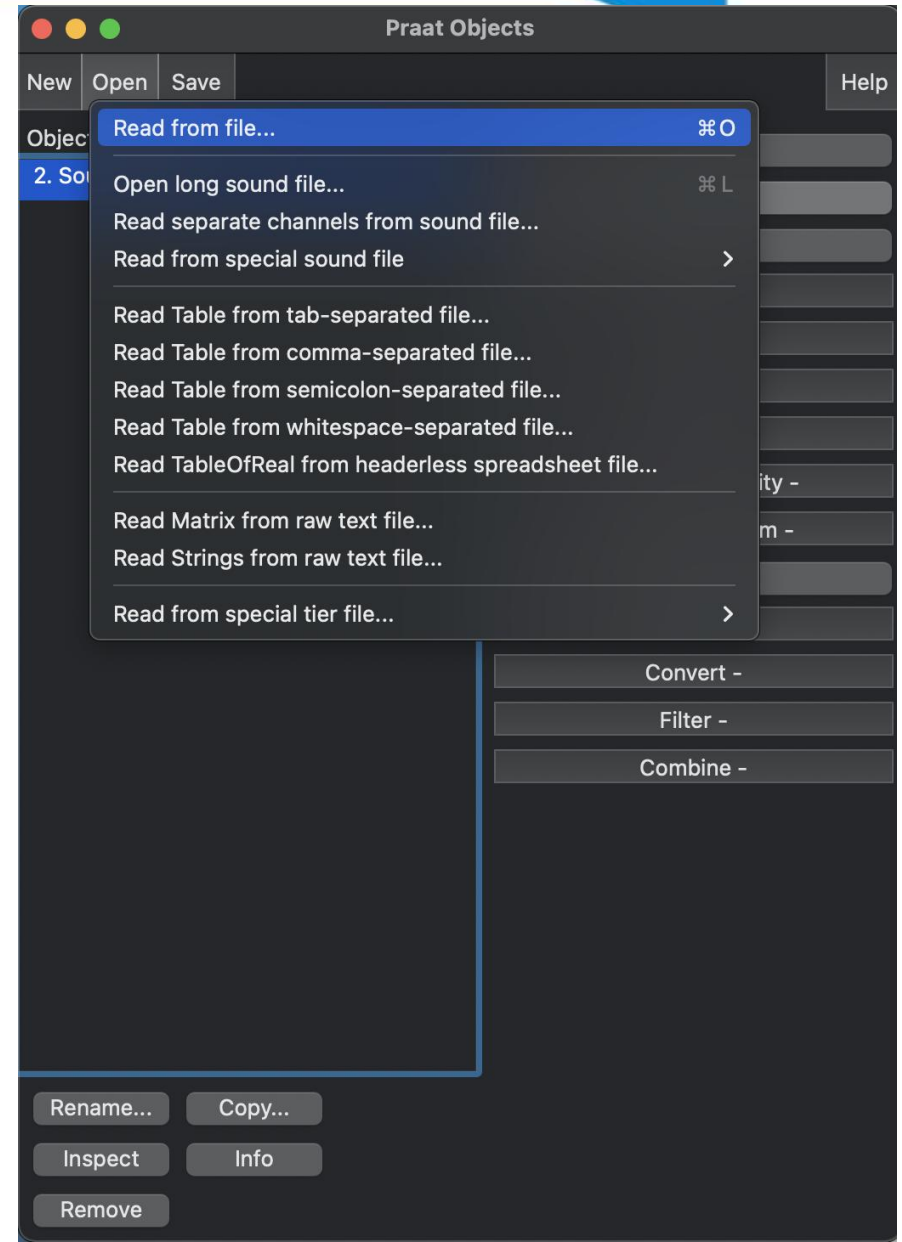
Praat Objects

New Open Save Help

Objec

2. Sou

Read from file... ⌘O

Open long sound file... ⌘L

Read separate channels from sound file...

Read from special sound file >

Read Table from tab-separated file...

Read Table from comma-separated file...

Read Table from semicolon-separated file...

Read Table from whitespace-separated file...

Read TableOfReal from headerless spreadsheet file...

Read Matrix from raw text file...

Read Strings from raw text file...

Read from special tier file... >

ity -

m -

Convert -

Filter -

Combine -

Rename... Copy...

Inspect Info

Remove